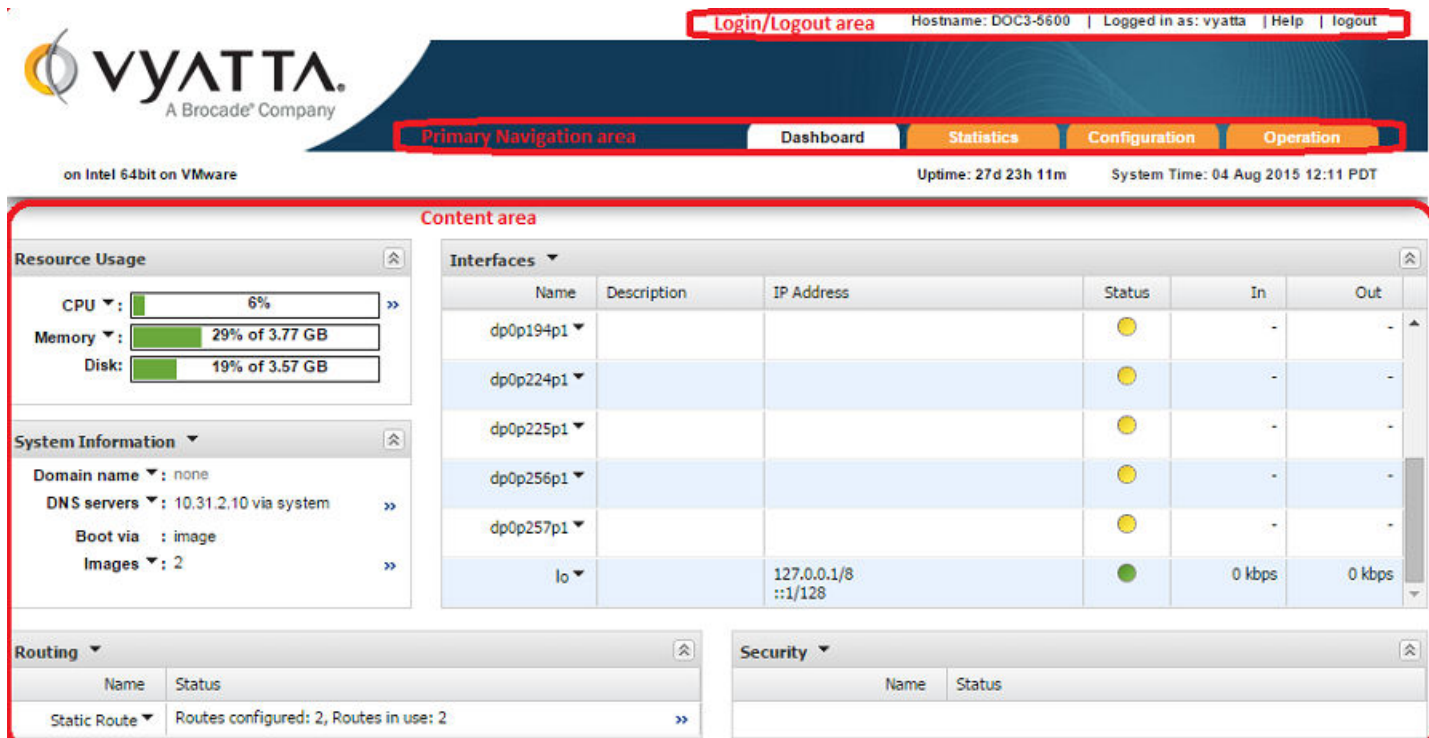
Login/Logout area Hostname: DOC3-5600 | Logged in as: vyatta | Help | logout

VYATTA.
A Brocade® Company

Primary Navigation area

Dashboard Statistics Configuration Operation

on Intel 64bit on VMware

Uptime: 27d 23h 11m System Time: 04 Aug 2015 12:11 PDT

Content area

Resource Usage

CPU: 6% »
Memory: 29% of 3.77 GB
Disk: 19% of 3.57 GB

System Information

Domain name: none
DNS servers: 10.31.2.10 via system »
Boot via: image
Images: 2 »

Interfaces

| Name | Description | IP Address | Status | In | Out |
|---|---|---|---|---|---|
| dp0p194p1 | | | | - | - |
| dp0p224p1 | | | | - | - |
| dp0p225p1 | | | | - | - |
| dp0p256p1 | | | | - | - |
| dp0p257p1 | | | | - | - |
| lo | | 127.0.0.1/8 ::1/128 | | 0 kbps | 0 kbps |

Routing

| Name | Status |
|---|---|
| Static Route | Routes configured: 2, Routes in use: 2 » |

Security

| Name | Status |
|---|---|